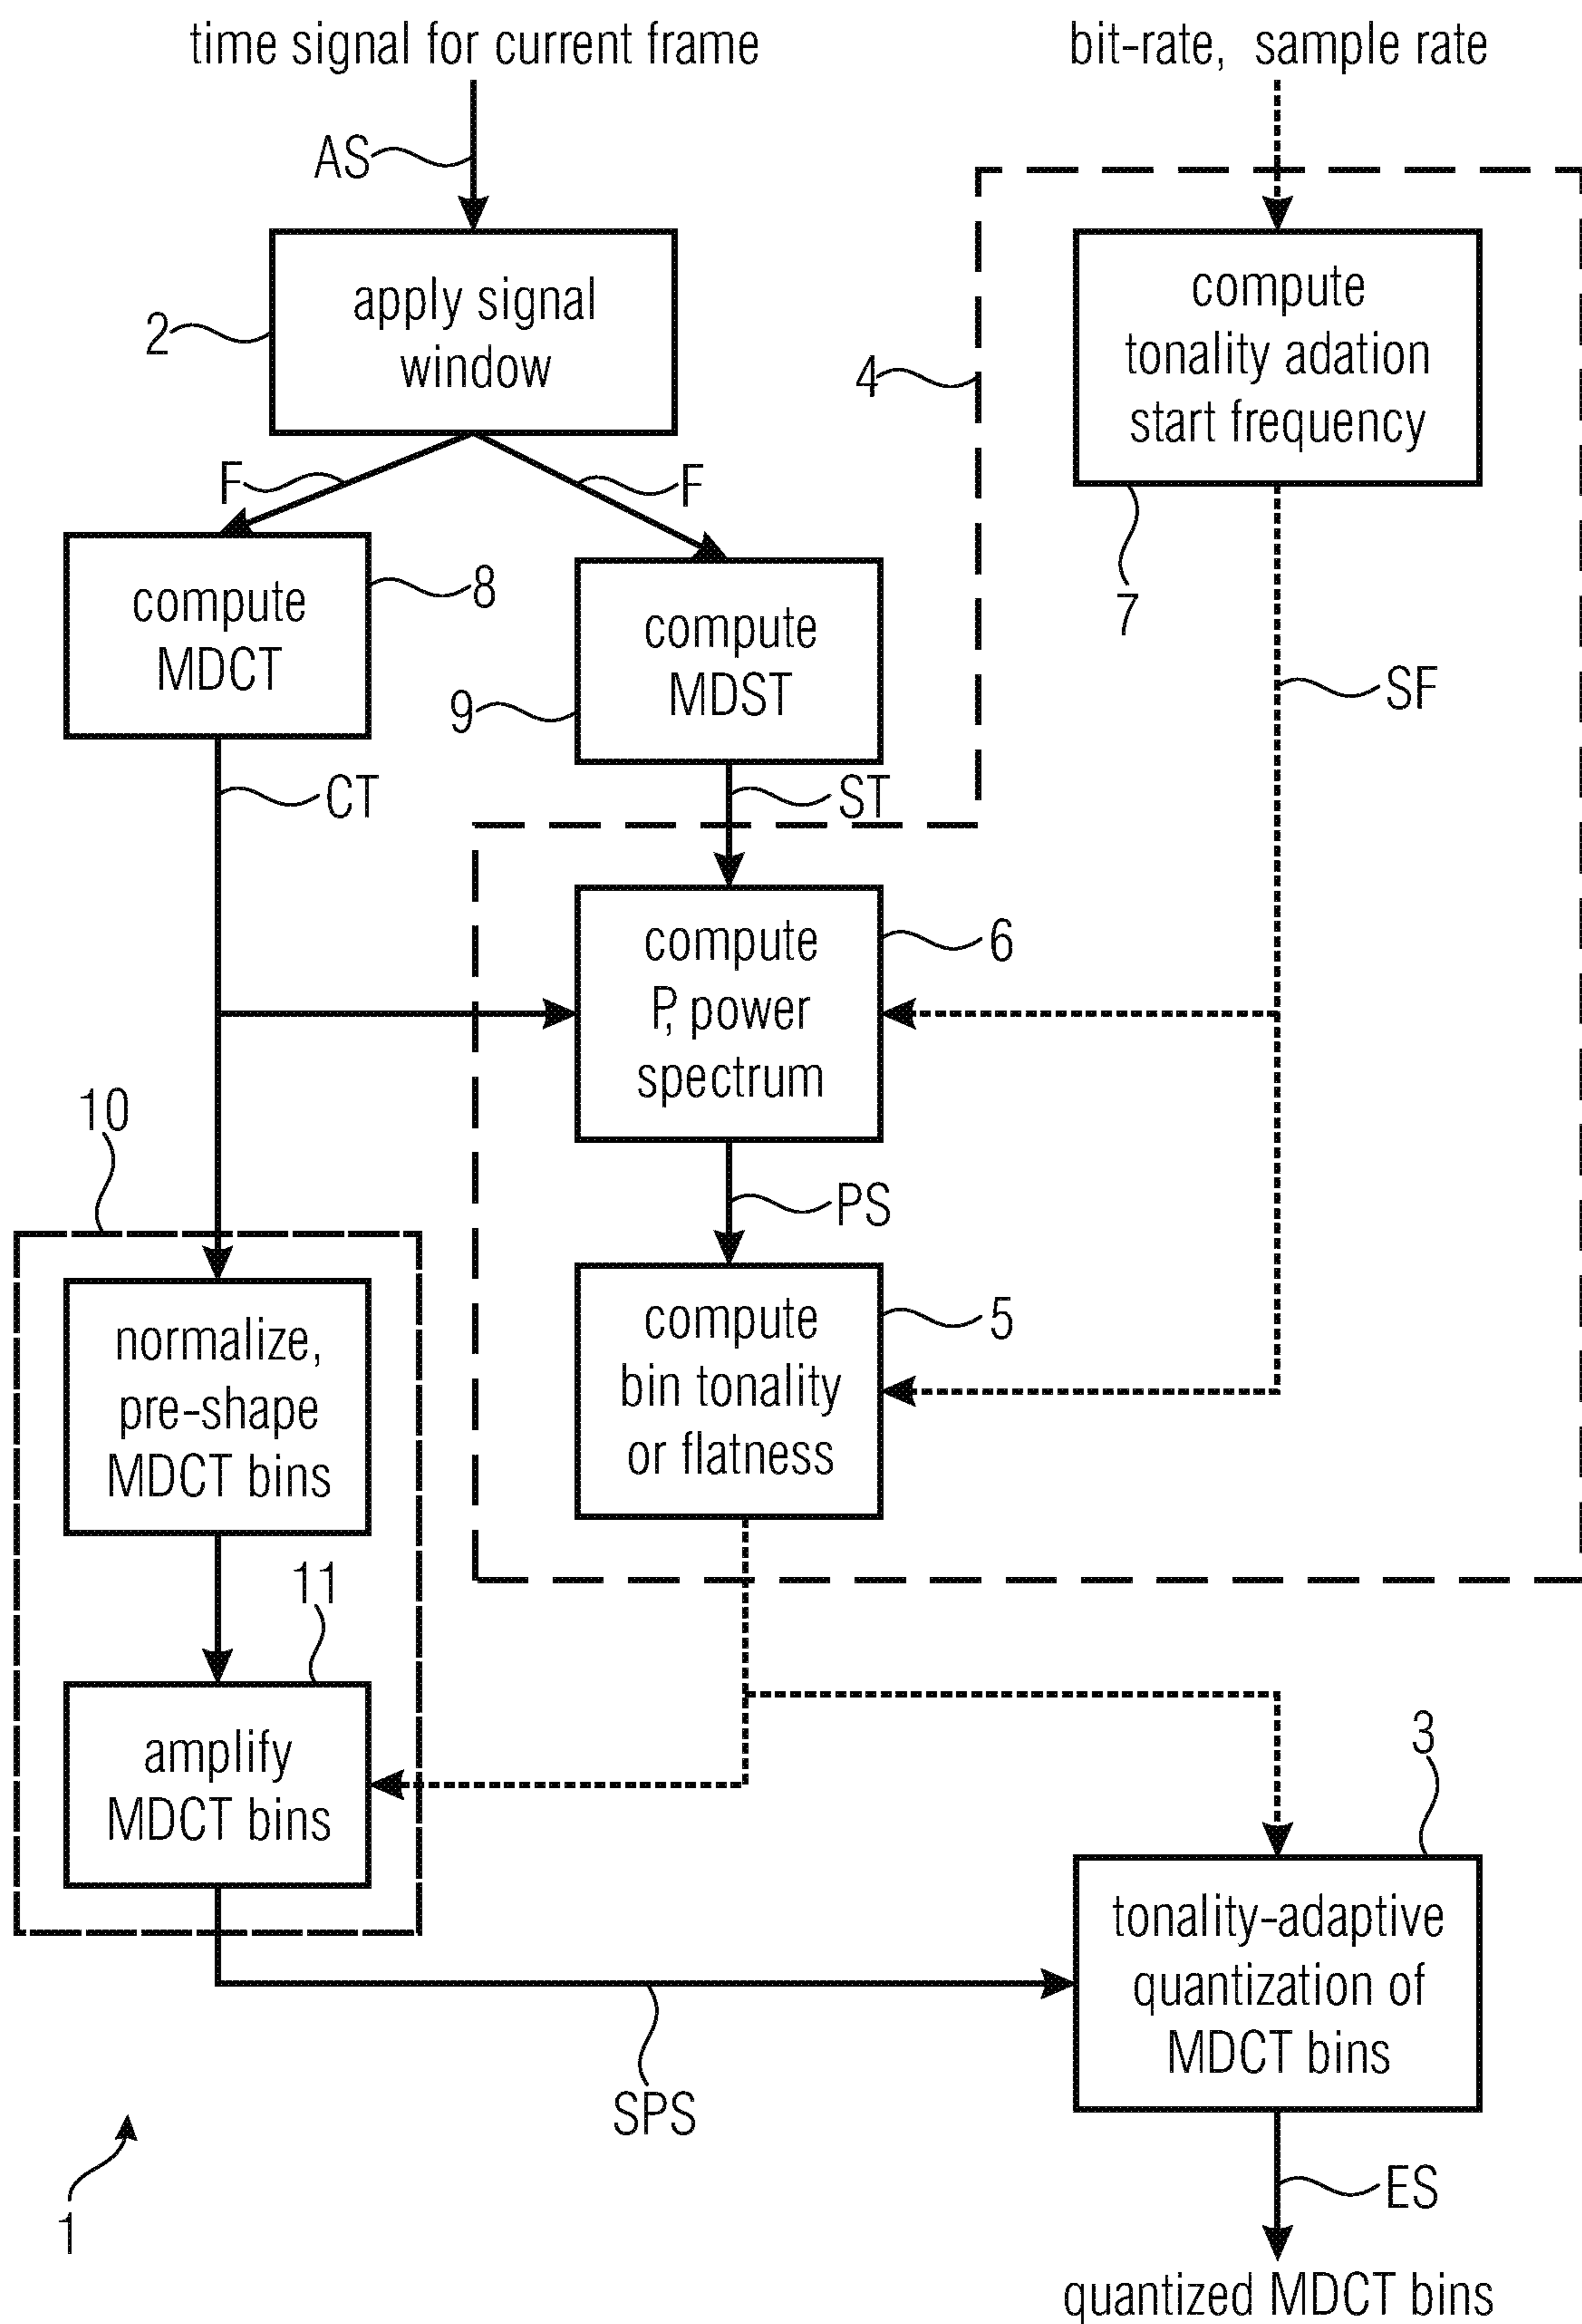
time signal for current frame

bit-rate, sample rate

AS

2

apply signal window

4

compute tonality adation start frequency

7

F

F

compute MDCT

8

compute MDST

9

SF

CT

ST

compute P, power spectrum

6

10

PS

compute bin tonality or flatness

5

normalize, pre-shape MDCT bins

11

amplify MDCT bins

3

tonality-adaptive quantization of MDCT bins

SPS

1

ES

quantized MDCT bins